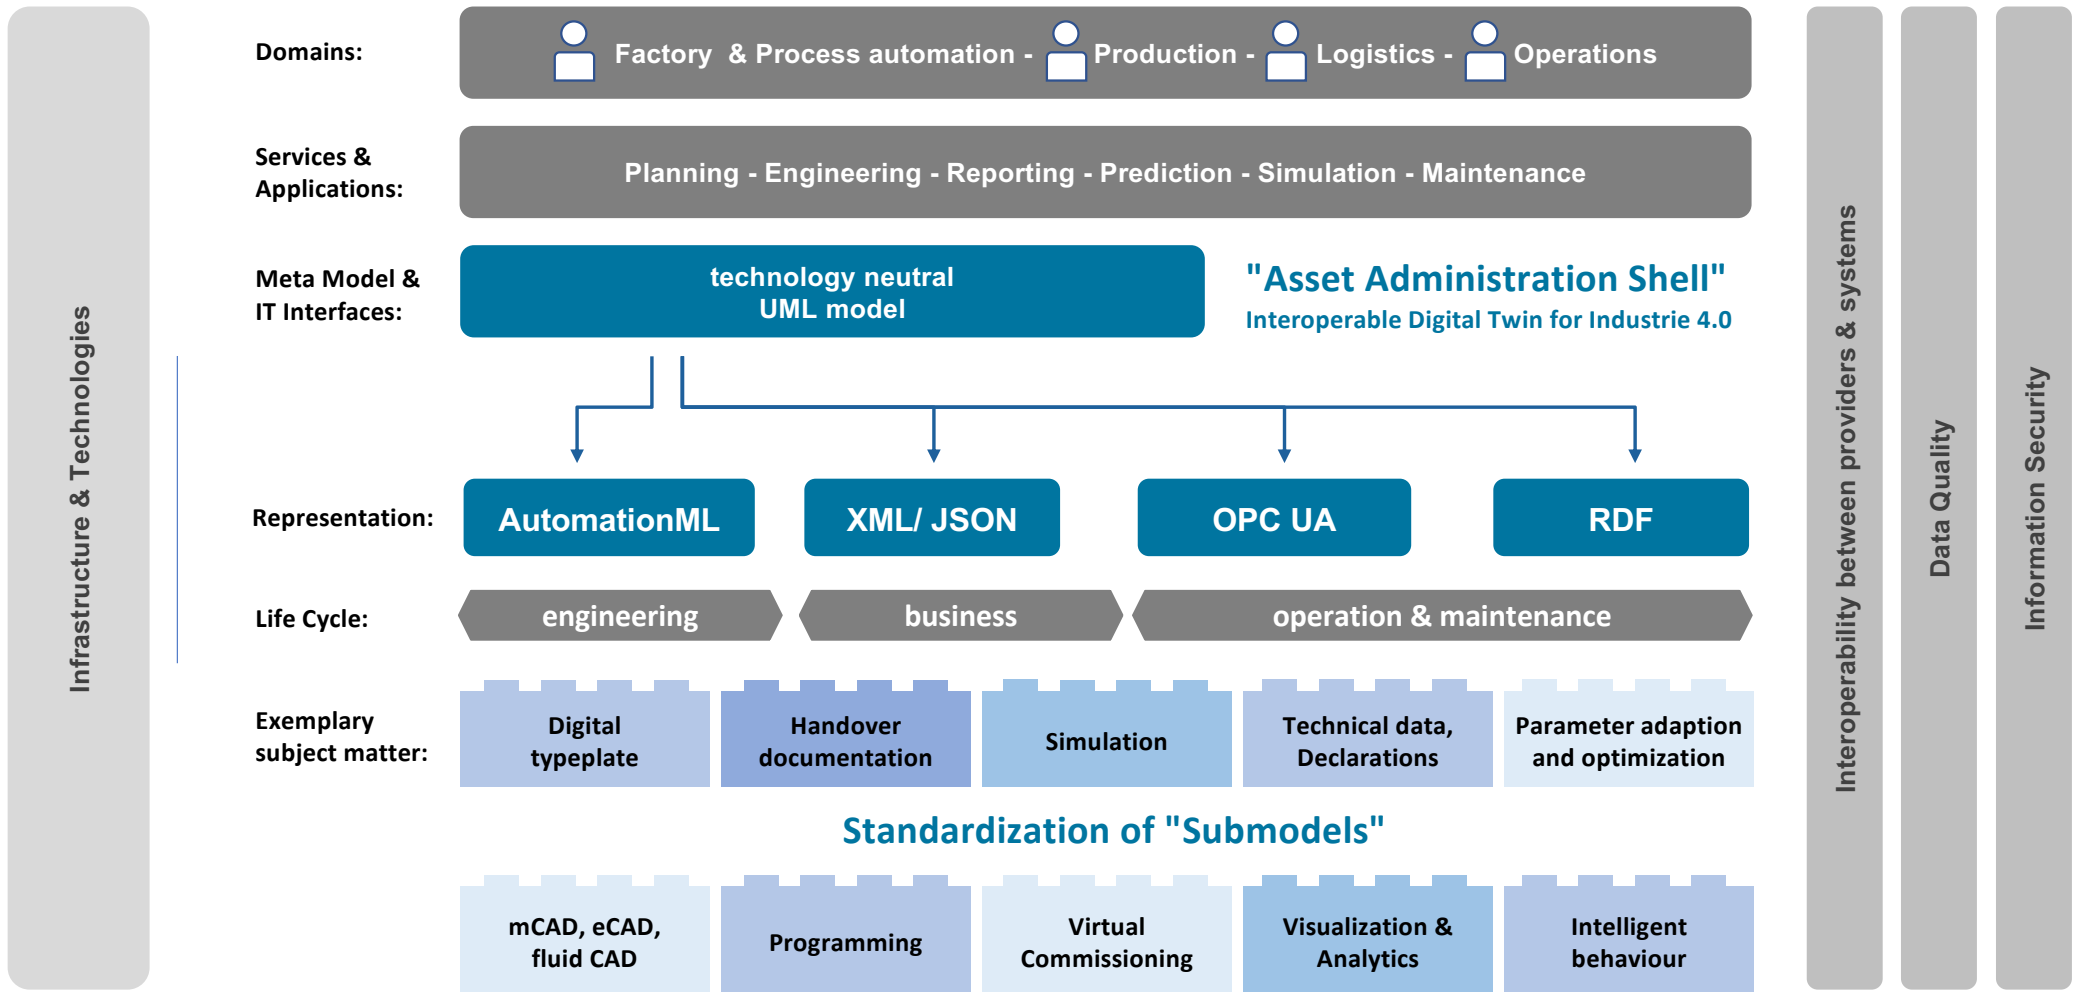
Infrastructure & Technologies

Domains:

Factory & Process automation - Production - Logistics - Operations

Services & Applications:

Planning - Engineering - Reporting - Prediction - Simulation - Maintenance

Meta Model & IT Interfaces:

technology neutral UML model

"Asset Administration Shell"
Interoperable Digital Twin for Industrie 4.0

Representation:

AutomationML

XML/ JSON

OPC UA

RDF

Life Cycle:

engineering

business

operation & maintenance

Exemplary subject matter:

Digital typeplate

Handover documentation

Simulation

Technical data, Declarations

Parameter adaption and optimization

Standardization of "Submodels"

mCAD, eCAD, fluid CAD

Programming

Virtual Commissioning

Visualization & Analytics

Intelligent behaviour

Interoperability between providers & systems

Data Quality

Information Security